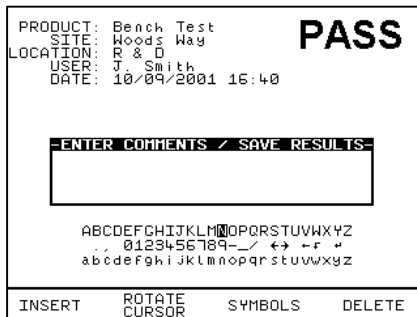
PRODUCT: Bench Test
SITE: Woods Way
LOCATION: R & D
USER: J. Smith
DATE: 10/09/2001 16:40

PASS

-ENTER COMMENTS / SAVE RESULTS-

ABCDEFGHIJKLMNOPQRSTUVWXYZ
., 0123456789-_/ ↔ ← ↵
abcdefghijklmnopqrstuvwxyz

INSERT
ROTATE CURSOR
SYMBOLS
DELETE